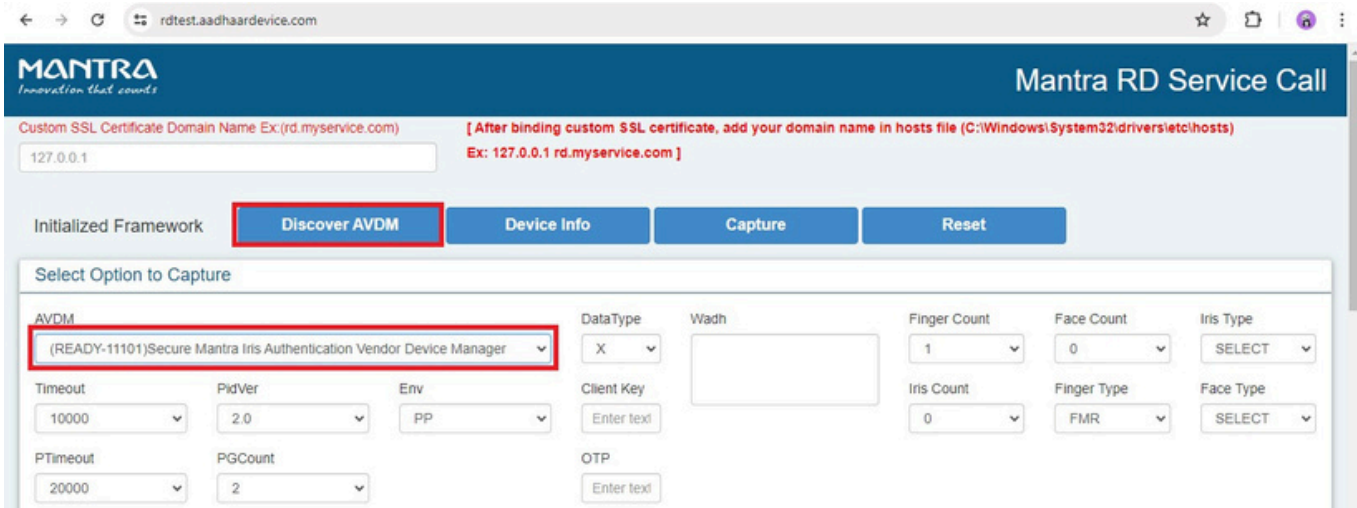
rdtest.aadhaardevice.com

MANTRA
Innovation that counts

Mantra RD Service Call

Custom SSL Certificate Domain Name Ex:(rd.myservice.com)

127.0.0.1

[ After binding custom SSL certificate, add your domain name in hosts file (C:\Windows\System32\drivers\etc\hosts) Ex: 127.0.0.1 rd.myservice.com ]

Initialized Framework

Discover AVDM

Device Info

Capture

Reset

Select Option to Capture

AVDM
(READY-11101)Secure Mantra Iris Authentication Vendor Device Manager

DataType
X

Wadh

Finger Count
1

Face Count
0

Iris Type
SELECT

Timeout
10000

PidVer
2.0

Env
PP

Client Key
Enter text

Iris Count
0

Finger Type
FMR

Face Type
SELECT

PTimeout
20000

PGCount
2

OTP
Enter text